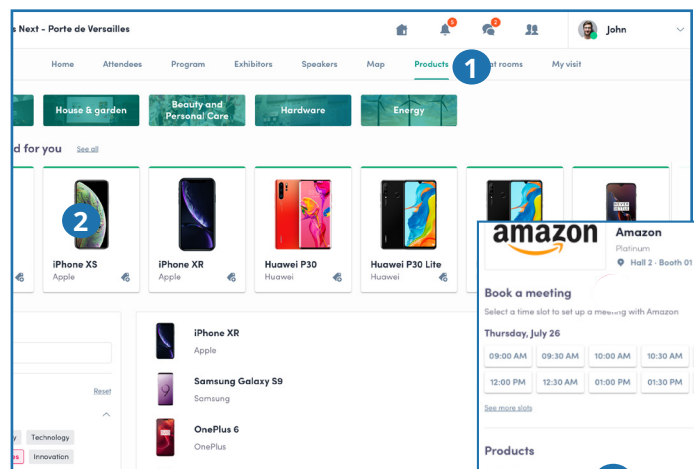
s Next - Porte de Versailles

5 2

John

Home Attendees Program Exhibitors Speakers Map Products 1 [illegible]t rooms My visit

House & garden Beauty and Personal Care Hardware Energy

d for you See all

2

iPhone XS Apple

iPhone XR Apple

Huawei P30 Huawei

Huawei P30 Lite Huawei

Reset

y Technology

s Innovation

iPhone XR Apple

Samsung Galaxy S9 Samsung

OnePlus 6 OnePlus

amazon

Amazon Platinum Hall 2 · Booth 01

Book a meeting

Select a time slot to set up a meeting with Amazon

Thursday, July 26

09:00 AM 09:30 AM 10:00 AM 10:30 AM

12:00 PM 12:30 AM 01:00 PM 01:30 PM

See more slots

Products